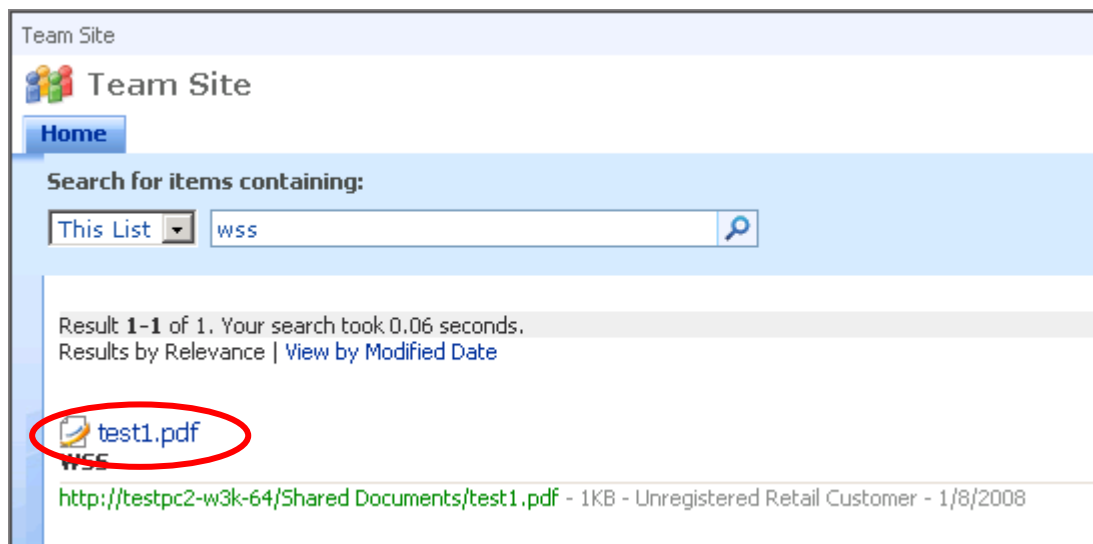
Team Site

Team Site

Home

Search for items containing:

This List

wss

Result **1-1** of 1. Your search took 0.06 seconds.
Results by Relevance | View by Modified Date

test1.pdf
**WSS**
http://testpc2-w3k-64/Shared Documents/test1.pdf - 1KB - Unregistered Retail Customer - 1/8/2008